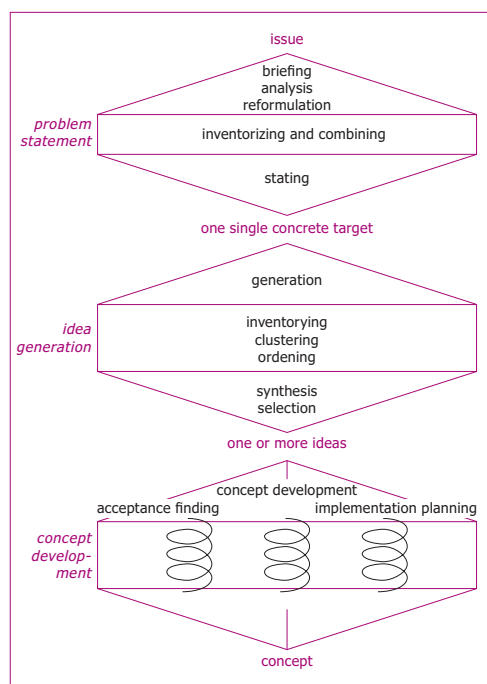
issue

briefing
analysis
reformulation

problem statement

inventorizing and combining

stating

one single concrete target

generation

idea generation

inventorying
clustering
ordening

synthesis
selection

one or more ideas

concept development

acceptance finding

implementation planning

concept development

concept